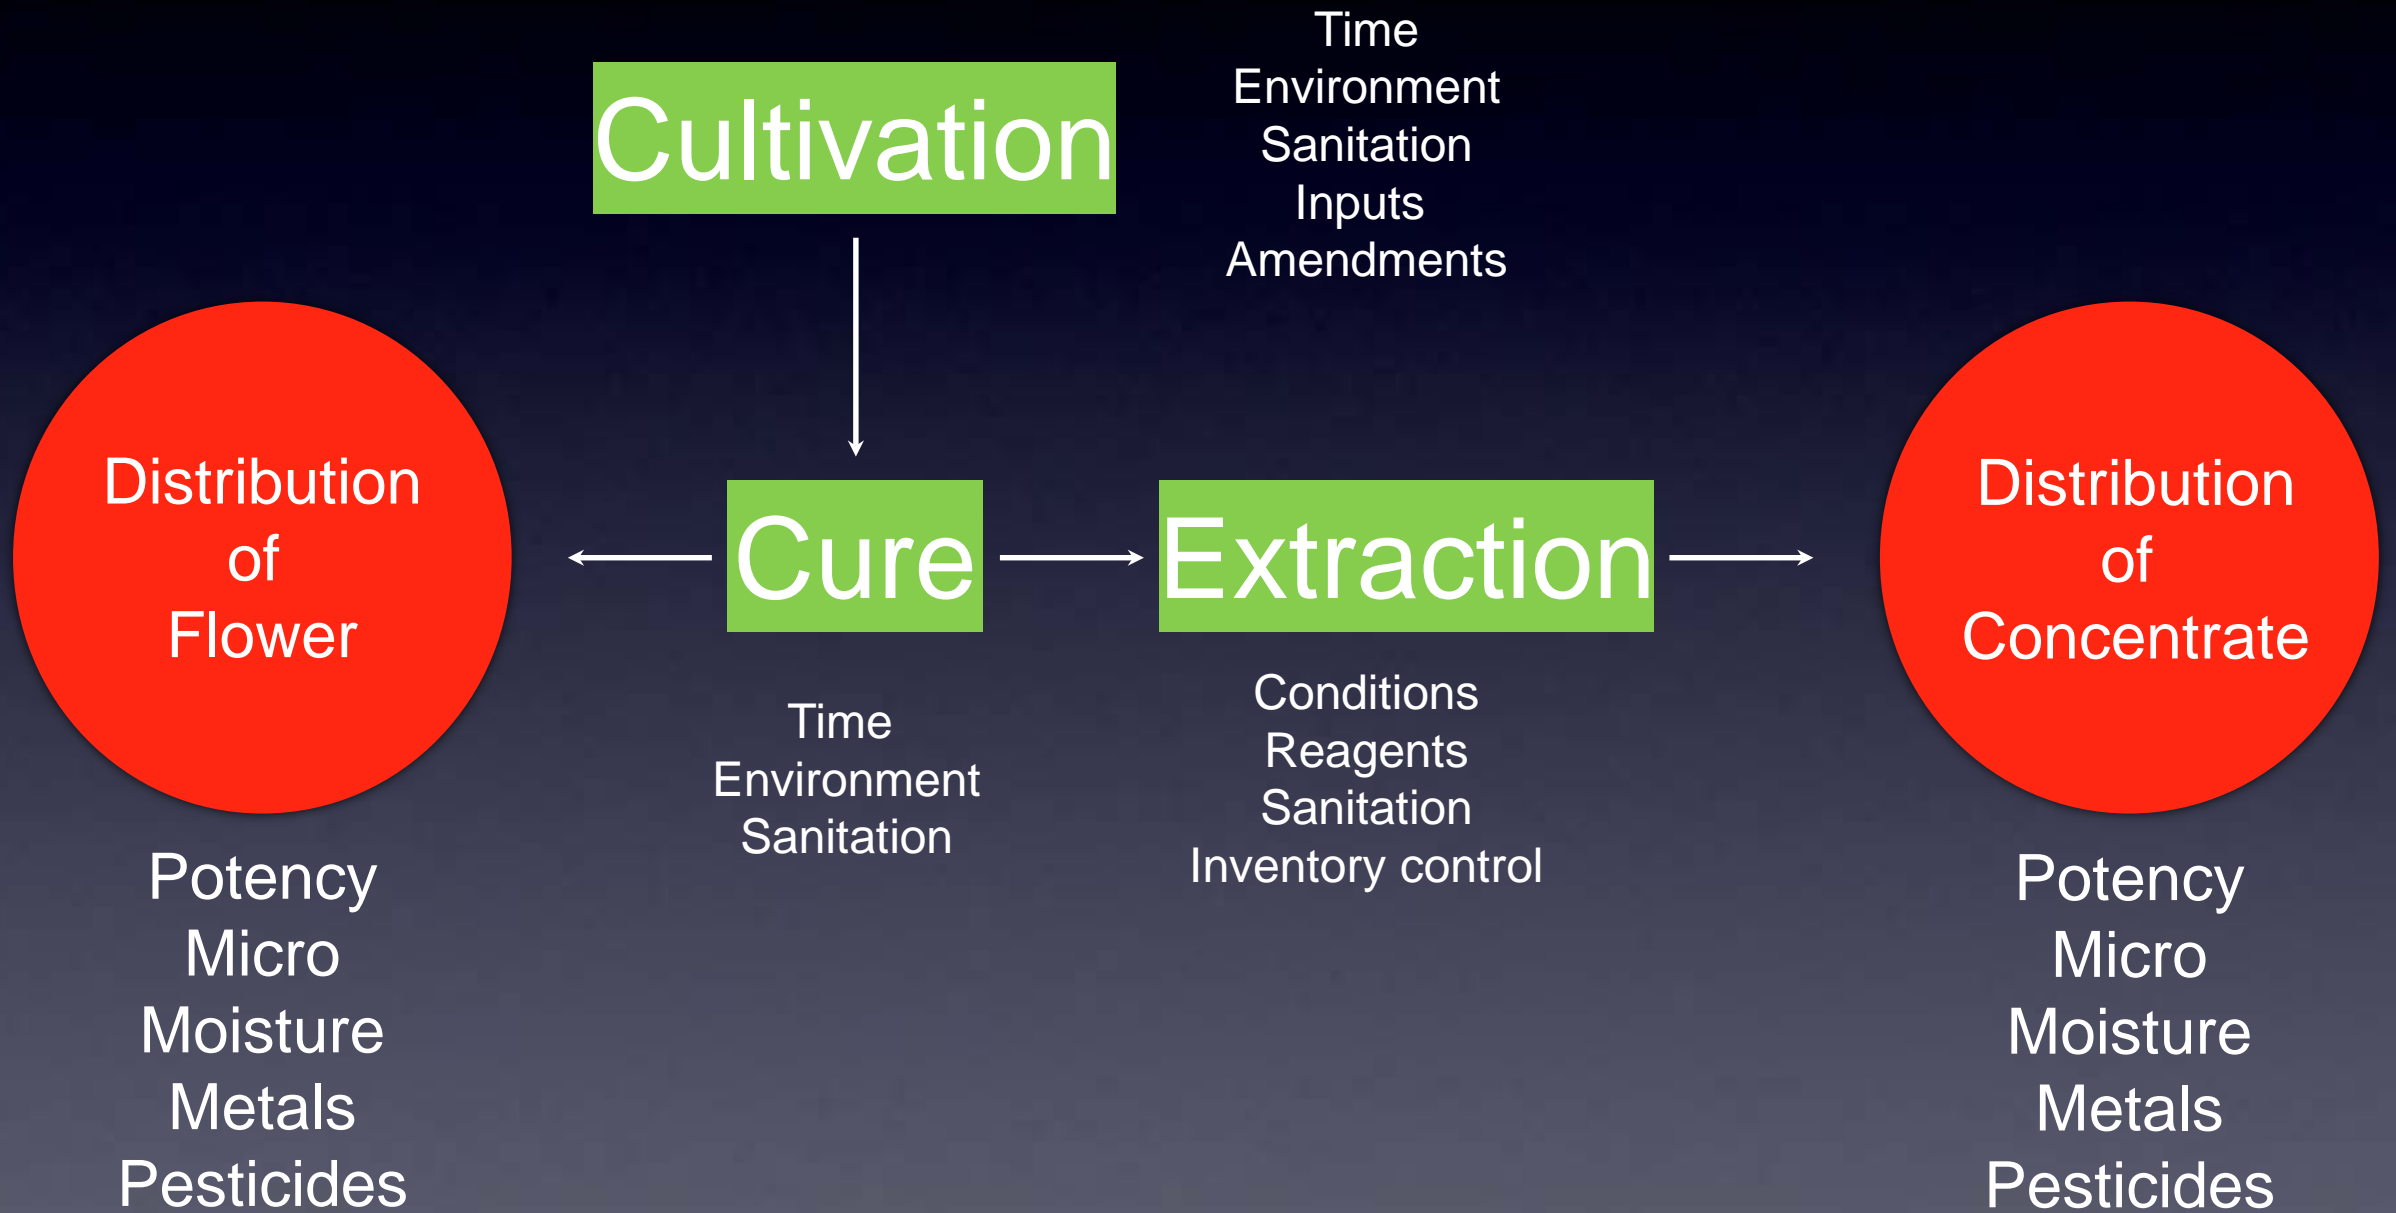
Cultivation

Time
Environment
Sanitation
Inputs
Amendments

Distribution of Flower

Cure

Extraction

Distribution of Concentrate

Time
Environment
Sanitation

Conditions
Reagents
Sanitation
Inventory control

Potency
Micro
Moisture
Metals
Pesticides

Potency
Micro
Moisture
Metals
Pesticides